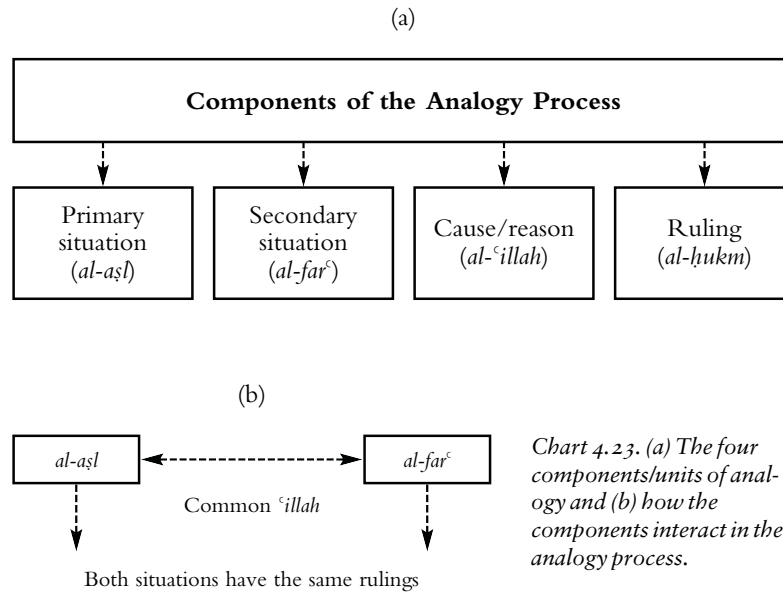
(a)

**Components of the Analogy Process**

Primary situation (*al-aṣl*)

Secondary situation (*al-far*ᶜ)

Cause/reason (*al-*ᶜ*illah*)

Ruling (*al-ḥukm*)

(b)

*al-aṣl*

*al-far*ᶜ

Common ᶜ*illah*

Both situations have the same rulings

*Chart 4.23. (a) The four components/units of analogy and (b) how the components interact in the analogy process.*